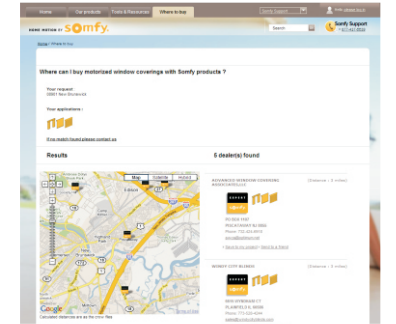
Home | Our products | Tools & Resources | Where to buy

Somfy Support

somfy.

Search

Somfy Support

Home > Where to buy

Where can I buy motorized window coverings with Somfy products ?

Your request:
08901 New Brunswick

Your applications :

If no match found please contact us

Results

5 dealer(s) found

Map | Satellite | Hybrid

ADVANCED WINDOW COVERING ASSOCIATES LLC

(Distance : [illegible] miles)

somfy

PO BOX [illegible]
PISCATAWAY NJ 08854
Phone: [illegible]

WINDY CITY BLINDS

(Distance : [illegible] miles)

somfy

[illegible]
PLAINFIELD IL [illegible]
Phone: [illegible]

Google

Calculated distances are as the crow flies